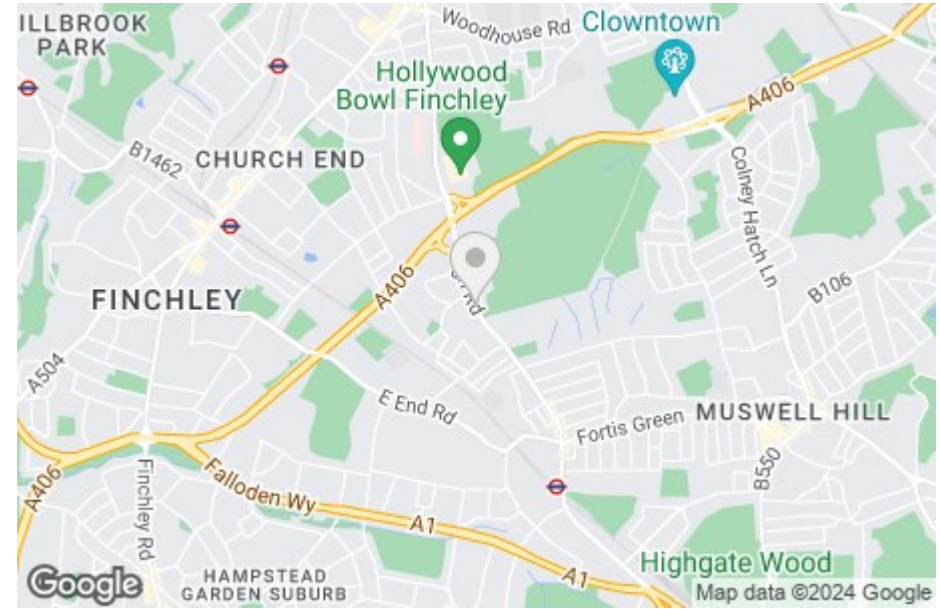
ILLBROOK PARK
Woodhouse Rd
Clowntown
Hollywood Bowl Finchley
A406
B1462
CHURCH END
Colney Hatch Ln
FINCHLEY
A406
Rd
B106
A504
E End Rd
Fortis Green
MUSWELL HILL
B550
A406
Finchley Rd
Falloden Wy
A1
A1
Highgate Wood
Google
HAMPSTEAD GARDEN SUBURB
Map data ©2024 Google